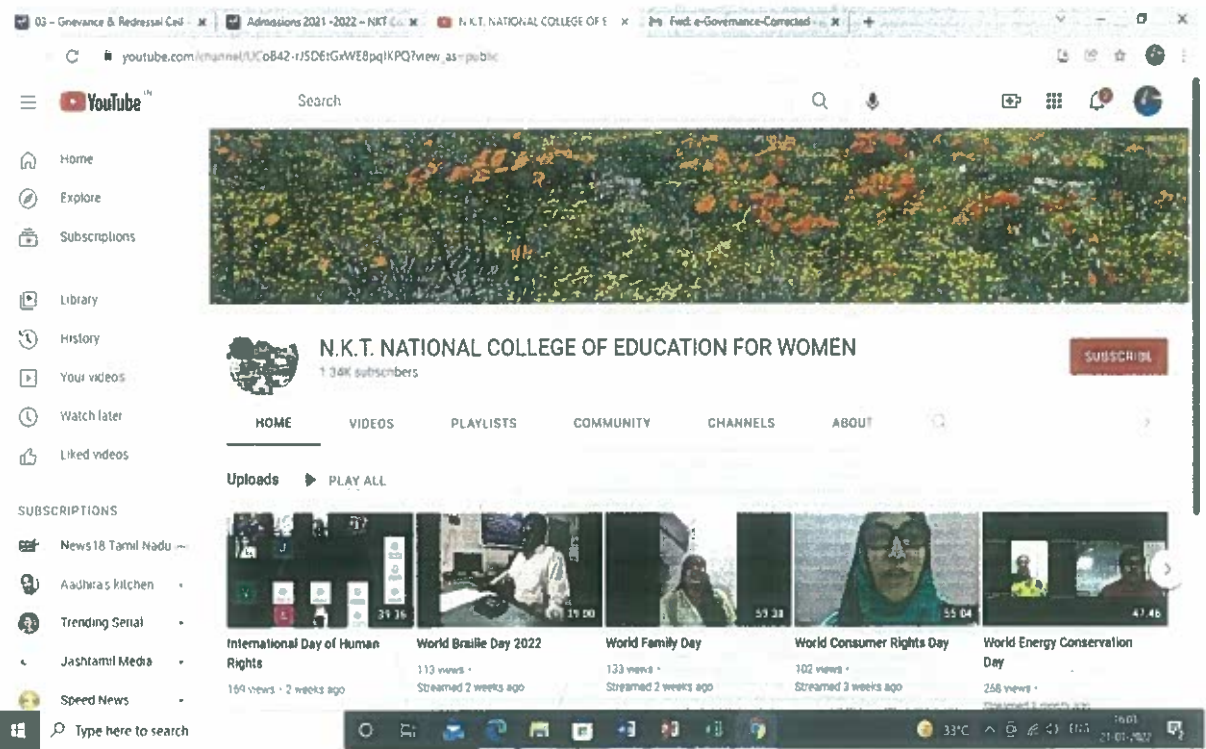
03 - Grievance & Redressal Cell × Admissions 2021 -2022 – NKT Co × N.K.T. NATIONAL COLLEGE OF E × Fwd: e-Governance-Corrected × +

youtube.com/channel/UCoB42-rJSDEtGxWE8pqIKPQ?view_as=public

YouTube

Search

Home
Explore
Subscriptions
Library
History
Your videos
Watch later
Liked videos

SUBSCRIPTIONS
News18 Tamil Nadu
Aadhira's kitchen
Trending Serial
Jashtamil Media
Speed News

N.K.T. NATIONAL COLLEGE OF EDUCATION FOR WOMEN
1.34K subscribers

SUBSCRIBE

HOME VIDEOS PLAYLISTS COMMUNITY CHANNELS ABOUT

Uploads PLAY ALL

31:36
International Day of Human Rights
169 views • 2 weeks ago

19:00
World Braille Day 2022
113 views • Streamed 2 weeks ago

53:38
World Family Day
133 views • Streamed 2 weeks ago

55:04
World Consumer Rights Day
102 views • Streamed 3 weeks ago

47:46
World Energy Conservation Day
268 views • Streamed 1 month ago

Type here to search

33°C ENG 16:01 21-01-2022